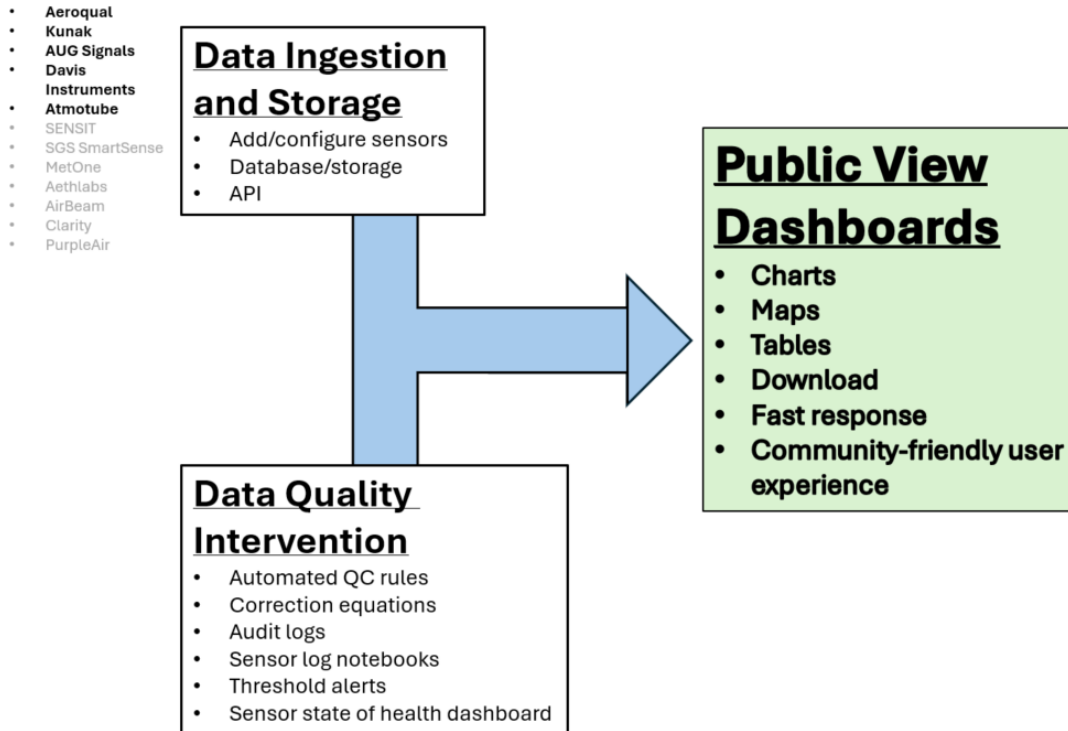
- Aeroqual
- Kunak
- AUG Signals
- Davis Instruments
- Atmotube
- SENSIT
- SGS SmartSense
- MetOne
- Aethlabs
- AirBeam
- Clarity
- PurpleAir

Data Ingestion and Storage
- Add/configure sensors
- Database/storage
- API

Public View Dashboards
- Charts
- Maps
- Tables
- Download
- Fast response
- Community-friendly user experience

Data Quality Intervention
- Automated QC rules
- Correction equations
- Audit logs
- Sensor log notebooks
- Threshold alerts
- Sensor state of health dashboard